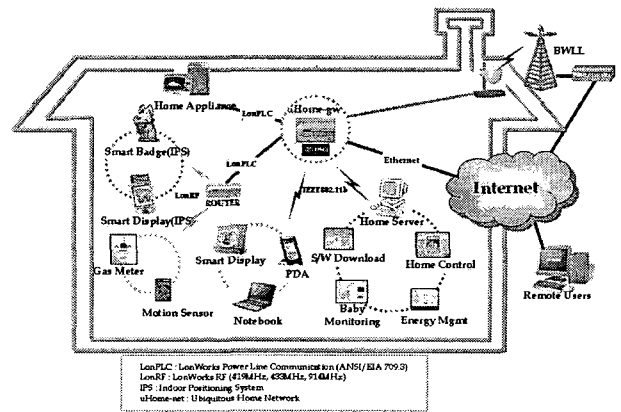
BWLL

Home Appliance

LonPLC

uHome-gw

Smart Badge(IPS)

LonPLC

LonRF

ROUTER

IEEE802.11b

Ethernet

Internet

Smart Display(IPS)

Home Server

Gas Meter

Smart Display

PDA

S/W Download

Home Control

Motion Sensor

Notebook

Baby Monitoring

Energy Mgmt

Remote Users

LonPLC : LonWorks Power Line Communication (ANSI/EIA 709.3)
LonRF : LonWorks RF (419MHz, 433MHz, 916MHz)
IPS : Indoor Positioning System
uHome-net : Ubiquitous Home Network